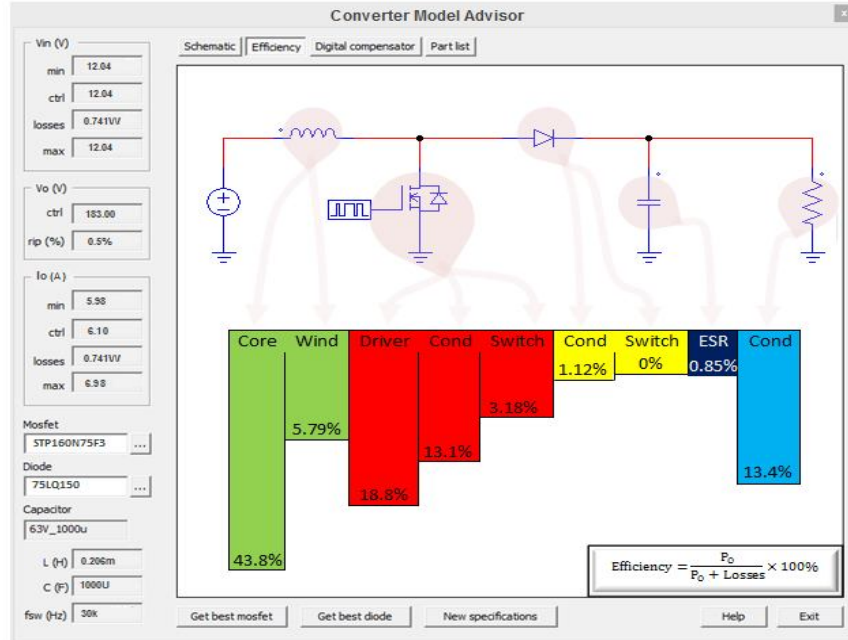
Converter Model Advisor

x

Vin (V)
min 12.04
ctrl 12.04
losses 0.741W
max 12.04

Vo (V)
ctrl 183.00
rip (%) 0.5%

Io (A)
min 5.98
ctrl 6.10
losses 0.741W
max 6.98

Mosfet
STP160N75F3 ...

Diode
75LQ150 ...

Capacitor
63V_1000u

L (H) 0.206m
C (F) 1000U
fsw (Hz) 30k

Schematic | Efficiency | Digital compensator | Part list

| Core | Wind | Driver | Cond | Switch | Cond | Switch | ESR | Cond |
|---|---|---|---|---|---|---|---|---|
| 43.8% | 5.79% | 18.8% | 13.1% | 3.18% | 1.12% | 0% | 0.85% | 13.4% |

$\text{Efficiency} = \frac{P_O}{P_O + \text{Losses}} \times 100\%$

Get best mosfet | Get best diode | New specifications | Help | Exit